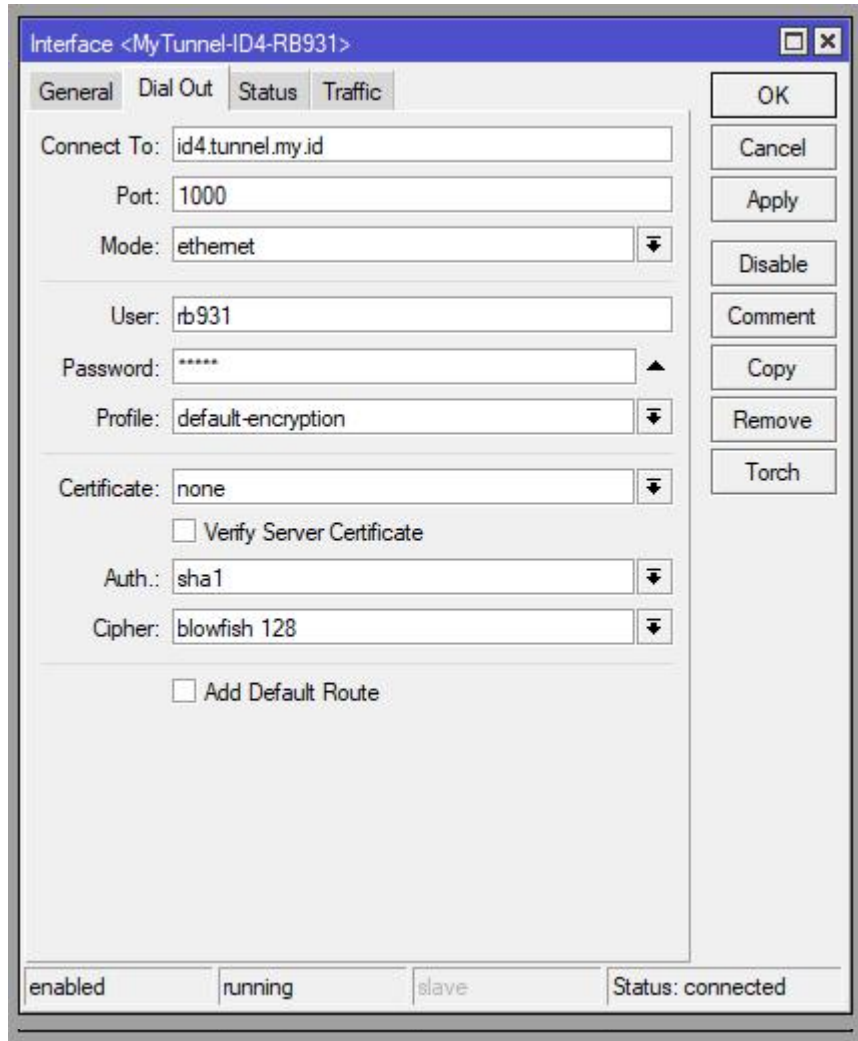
Interface <MyTunnel-ID4-RB931>

General Dial Out Status Traffic

Connect To: id4.tunnel.my.id
Port: 1000
Mode: ethernet

User: rb931
Password: *****
Profile: default-encryption

Certificate: none
Verify Server Certificate
Auth.: sha1
Cipher: blowfish 128

Add Default Route

OK
Cancel
Apply
Disable
Comment
Copy
Remove
Torch

enabled | running | slave | Status: connected